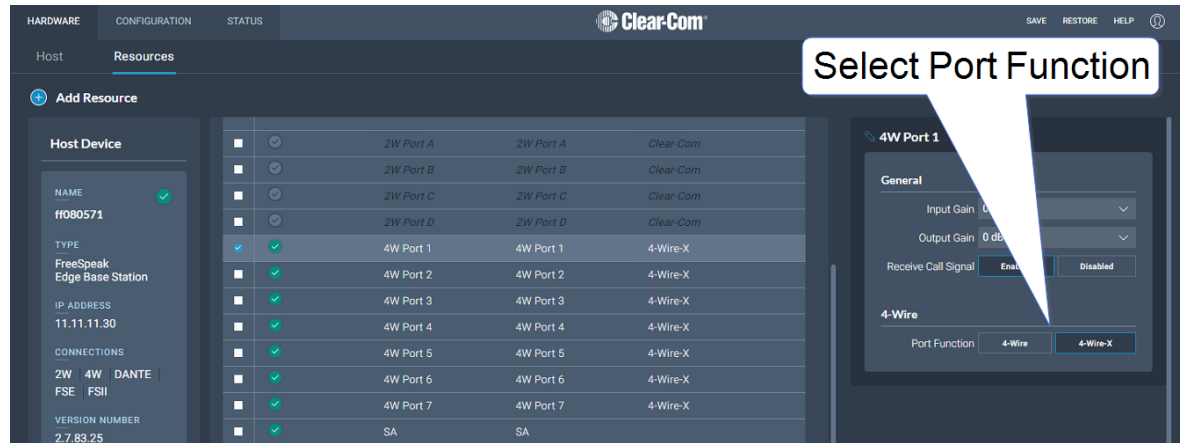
HARDWARE CONFIGURATION STATUS

Clear-Com

SAVE RESTORE HELP

Host Resources

Select Port Function

Add Resource

Host Device

NAME
ff080571

TYPE
FreeSpeak Edge Base Station

IP ADDRESS
11.11.11.30

CONNECTIONS
2W 4W DANTE FSE FSII

VERSION NUMBER
2.7.83.25

| | | | | |
|---|---|---|---|---|
| | | 2W Port A | 2W Port A | Clear-Com |
| | | 2W Port B | 2W Port B | Clear-Com |
| | | 2W Port C | 2W Port C | Clear-Com |
| | | 2W Port D | 2W Port D | Clear-Com |
| | | 4W Port 1 | 4W Port 1 | 4-Wire-X |
| | | 4W Port 2 | 4W Port 2 | 4-Wire-X |
| | | 4W Port 3 | 4W Port 3 | 4-Wire-X |
| | | 4W Port 4 | 4W Port 4 | 4-Wire-X |
| | | 4W Port 5 | 4W Port 5 | 4-Wire-X |
| | | 4W Port 6 | 4W Port 6 | 4-Wire-X |
| | | 4W Port 7 | 4W Port 7 | 4-Wire-X |
| | | SA | SA | |

4W Port 1

General

Input Gain 0

Output Gain 0 dB

Receive Call Signal Enab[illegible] Disabled

4-Wire

Port Function 4-Wire 4-Wire-X